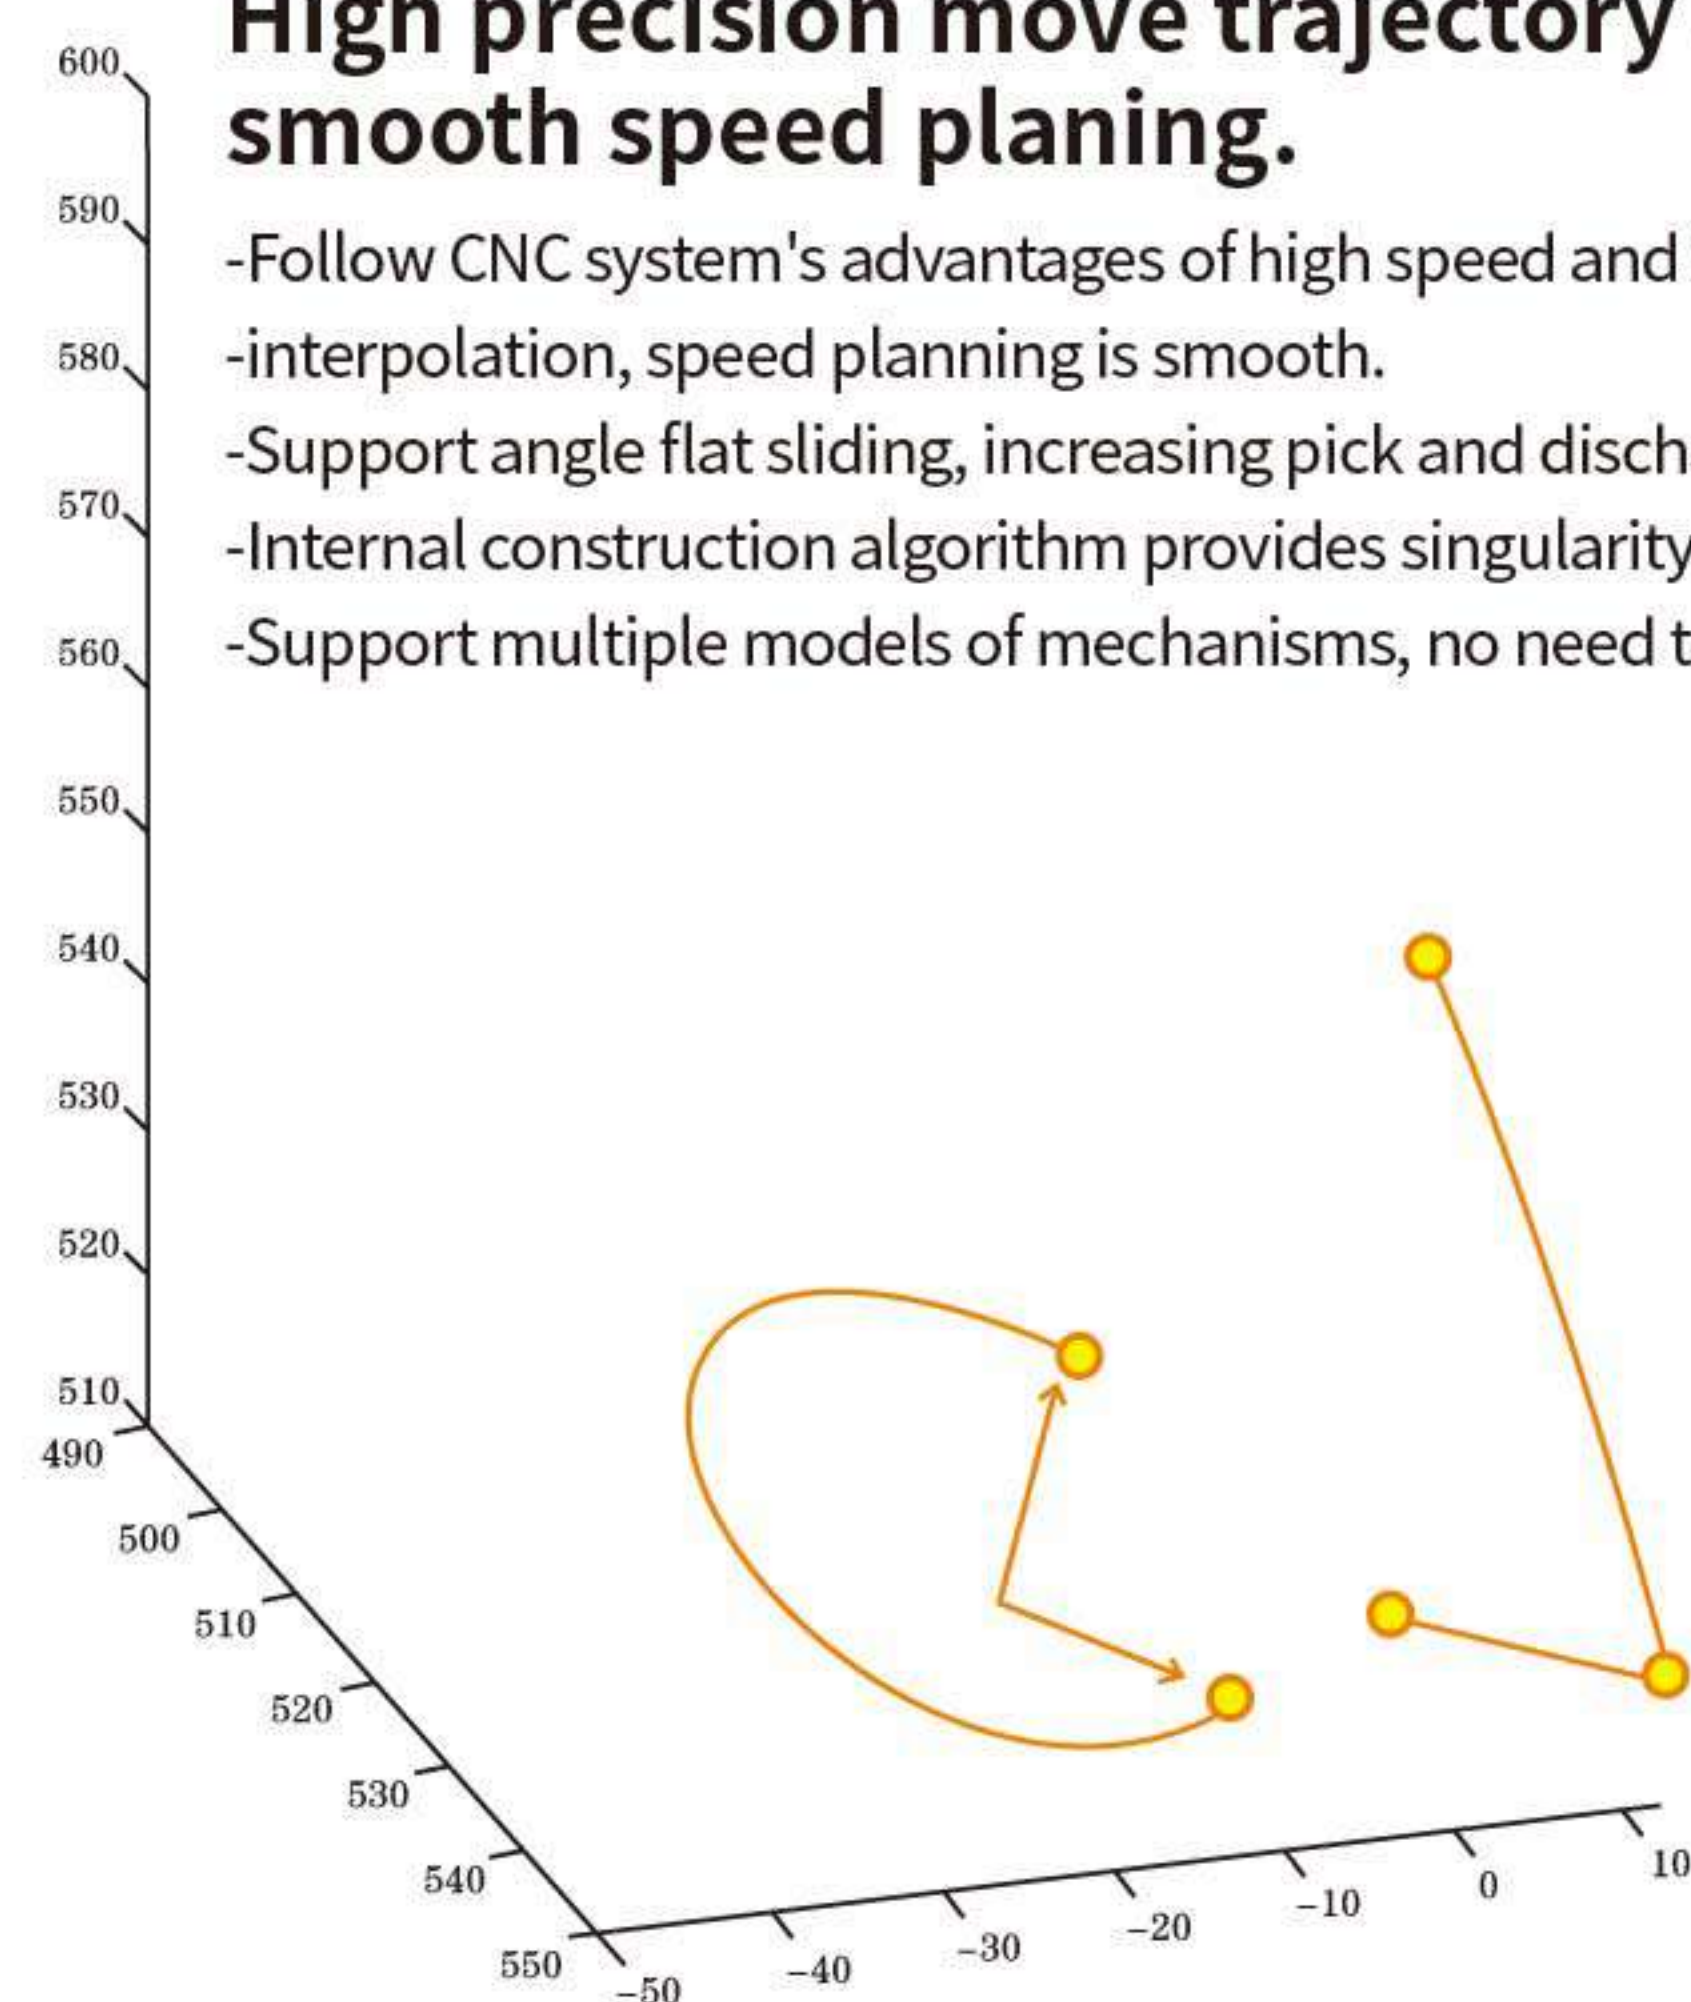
High precision move trajectory
smooth speed planing.

-Follow CNC system's advantages of high speed and
-interpolation, speed planning is smooth.
-Support angle flat sliding, increasing pick and disch
-Internal construction algorithm provides singularity
-Support multiple models of mechanisms, no need t

600
590
580
570
560
550
540
530
520
510
490
500
510
520
530
540
550
-50
-40
-30
-20
-10
0
10